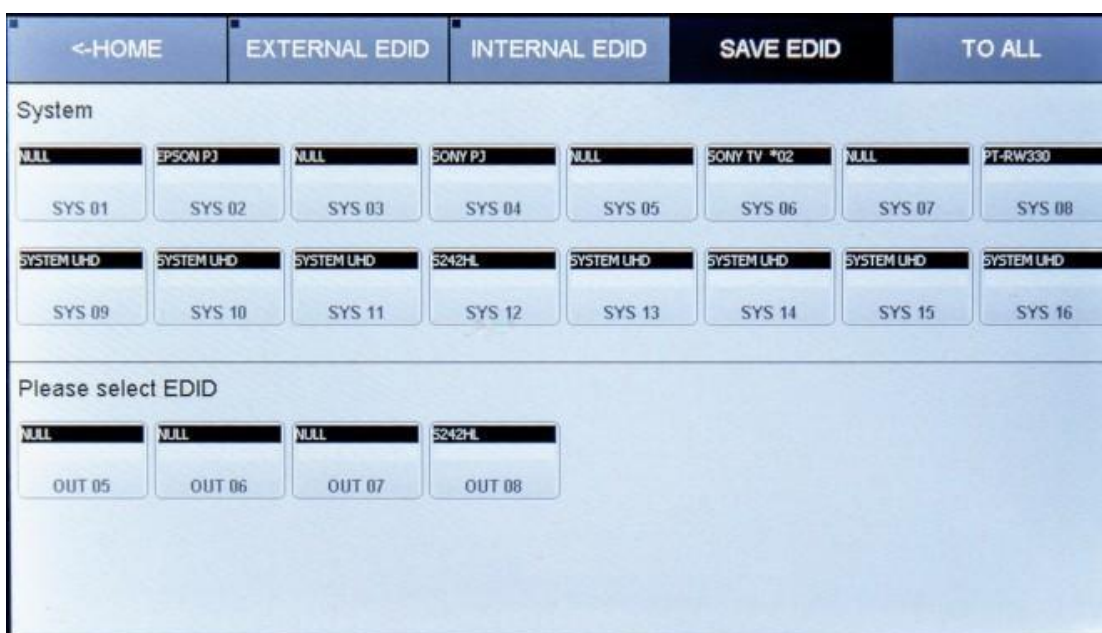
<-HOME EXTERNAL EDID INTERNAL EDID SAVE EDID TO ALL

System

NULL
SYS 01

EPSON PJ
SYS 02

NULL
SYS 03

SONY PJ
SYS 04

NULL
SYS 05

SONY TV *02
SYS 06

NULL
SYS 07

PT-RW330
SYS 08

SYSTEM UHD
SYS 09

SYSTEM UHD
SYS 10

SYSTEM UHD
SYS 11

S242HL
SYS 12

SYSTEM UHD
SYS 13

SYSTEM UHD
SYS 14

SYSTEM UHD
SYS 15

SYSTEM UHD
SYS 16

Please select EDID

NULL
OUT 05

NULL
OUT 06

NULL
OUT 07

S242HL
OUT 08